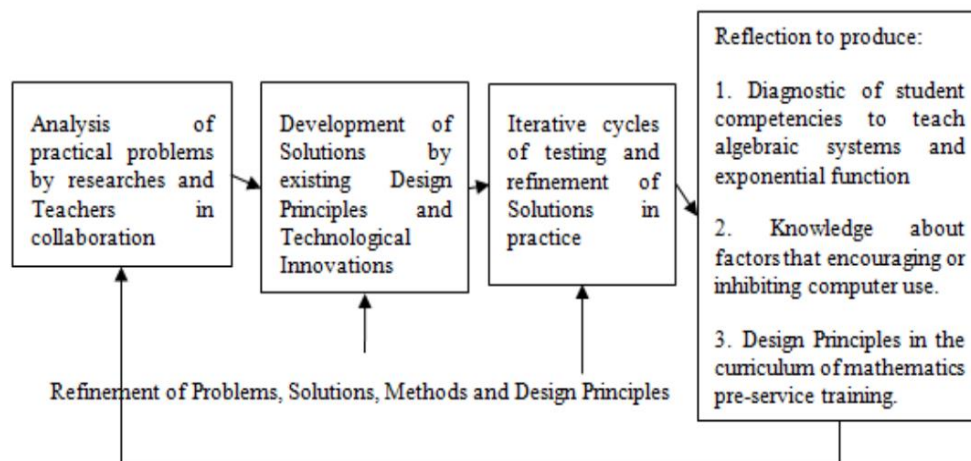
Analysis of practical problems by researches and Teachers in collaboration

Development of Solutions by existing Design Principles and Technological Innovations

Iterative cycles of testing and refinement of Solutions in practice

Reflection to produce:

1. Diagnostic of student competencies to teach algebraic systems and exponential function

2. Knowledge about factors that encouraging or inhibiting computer use.

3. Design Principles in the curriculum of mathematics pre-service training.

Refinement of Problems, Solutions, Methods and Design Principles